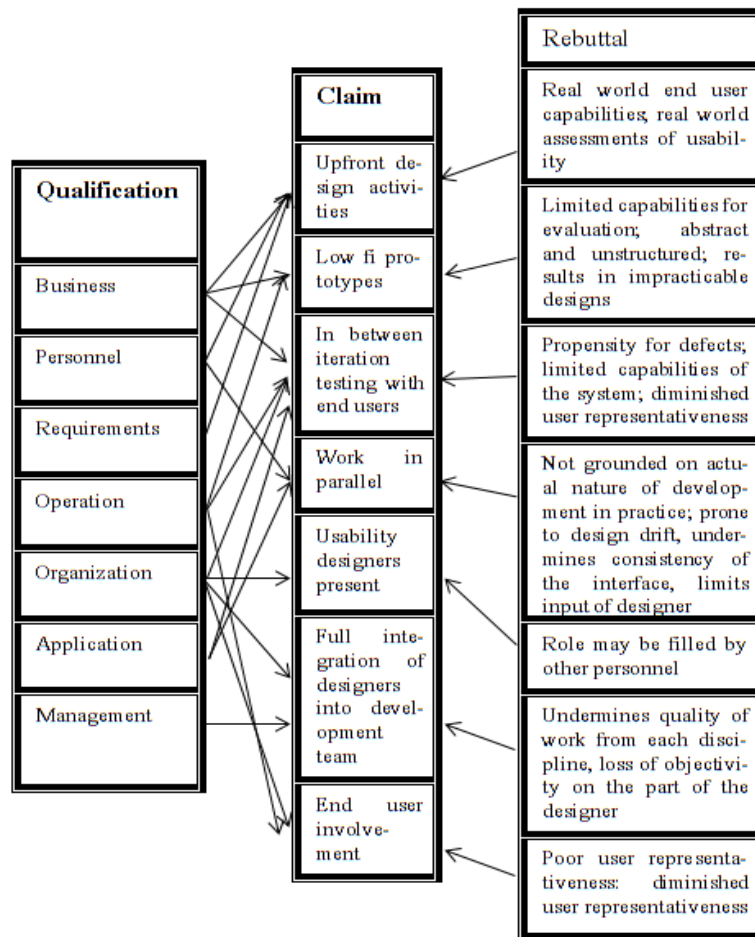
Qualification

Business

Personnel

Requirements

Operation

Organization

Application

Management

Claim

Upfront design activities

Low fi prototypes

In between iteration testing with end users

Work in parallel

Usability designers present

Full integration of designers into development team

End user involvement

Rebuttal

Real world end user capabilities, real world assessments of usability

Limited capabilities for evaluation; abstract and unstructured; results in impracticable designs

Propensity for defects; limited capabilities of the system; diminished user representativeness

Not grounded on actual nature of development in practice; prone to design drift, undermines consistency of the interface, limits input of designer

Role may be filled by other personnel

Undermines quality of work from each discipline, loss of objectivity on the part of the designer

Poor user representativeness: diminished user representativeness